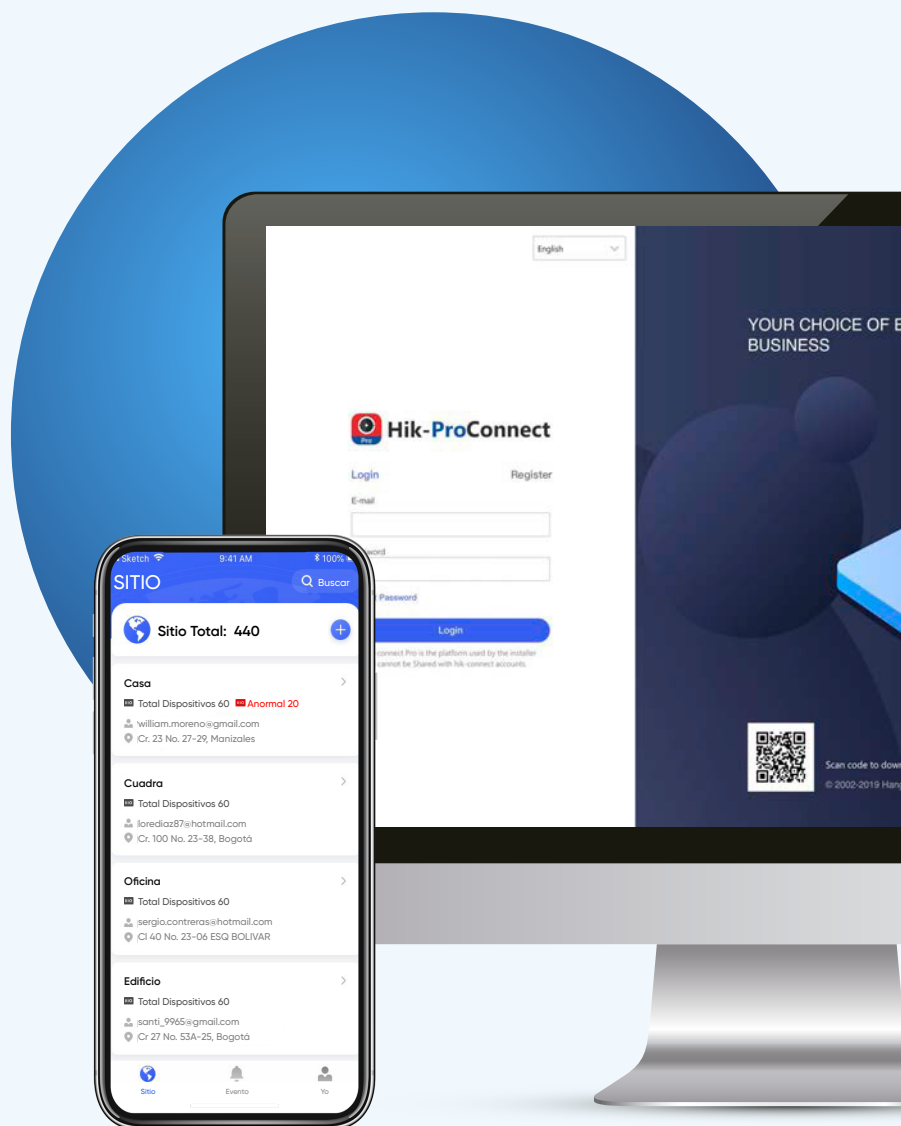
English

Hik-ProConnect

Login Register

E-mail

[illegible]word

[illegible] Password

Login

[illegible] connect Pro is the platform used by the installer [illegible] cannot be Shared with hik-connect accounts

YOUR CHOICE OF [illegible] BUSINESS

Scan code to dow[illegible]

© 2002-2019 Hang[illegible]

Sketch 9:41 AM 100%

SITIO

Buscar

Sitio Total: 440

Casa

Total Dispositivos 60 Anormal 20

william.moreno@gmail.com

Cr. 23 No. 27-29, Manizales

Cuadra

Total Dispositivos 60

lorediaz87@hotmail.com

Cr. 100 No. 23-38, Bogotá

Oficina

Total Dispositivos 60

sergio.contreras@hotmail.com

Cl 40 No. 23-06 ESQ BOLIVAR

Edificio

Total Dispositivos 60

santi_9965@gmail.com

Cr 27 No. 53A-25, Bogotá

Sitio Evento Yo